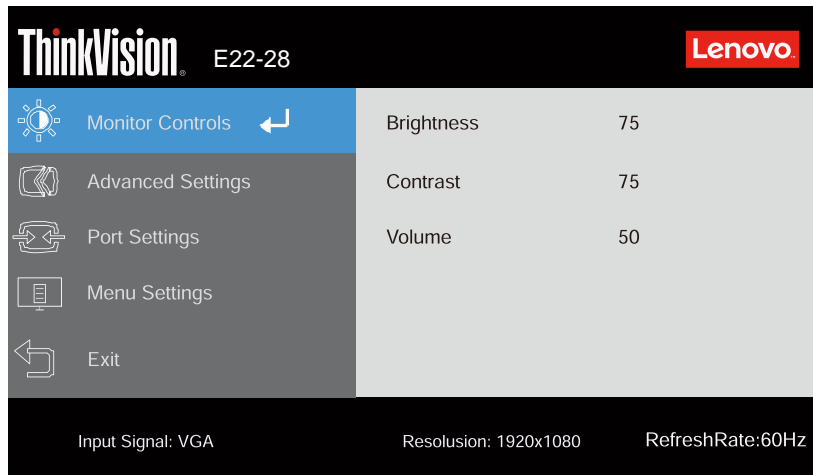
ThinkVision. E22-28

Lenovo.

Monitor Controls

Advanced Settings

Port Settings

Menu Settings

Exit

| Brightness | 75 |
|---|---|
| Contrast | 75 |
| Volume | 50 |

Input Signal: VGA

Resolusion: 1920x1080

RefreshRate:60Hz